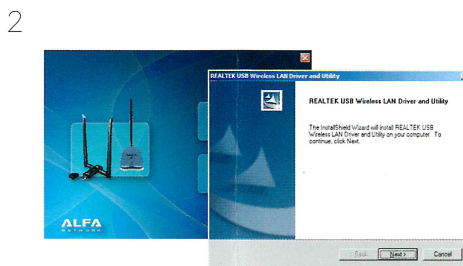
2

ALFA
NETWORK

REALTEK USB Wireless LAN Driver and Utility

REALTEK USB Wireless LAN Driver and Utility

The InstallShield Wizard will install REALTEK USB Wireless LAN Driver and Utility on your computer. To continue, click Next.

< Back
Next >
Cancel